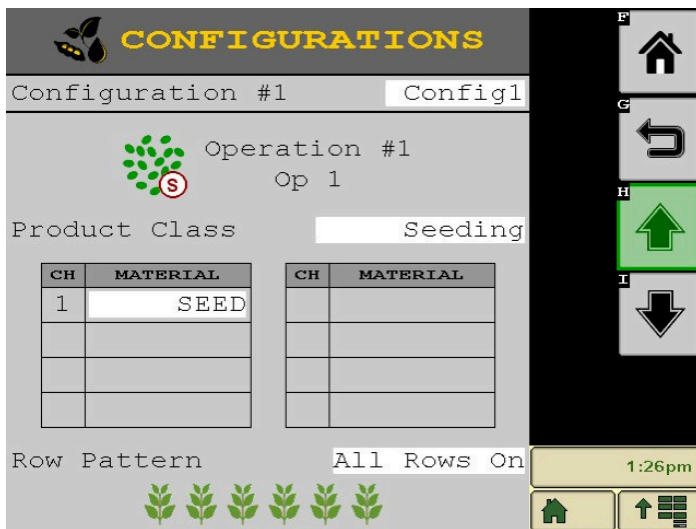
CONFIGURATIONS

Configuration #1 Config1

Operation #1
Op 1

Product Class Seeding

| CH | MATERIAL |
|---|---|
| 1 | SEED |
| | |
| | |
| | |

| CH | MATERIAL |
|---|---|
| | |
| | |
| | |
| | |

Row Pattern All Rows On

F
G
H
I

1:26pm